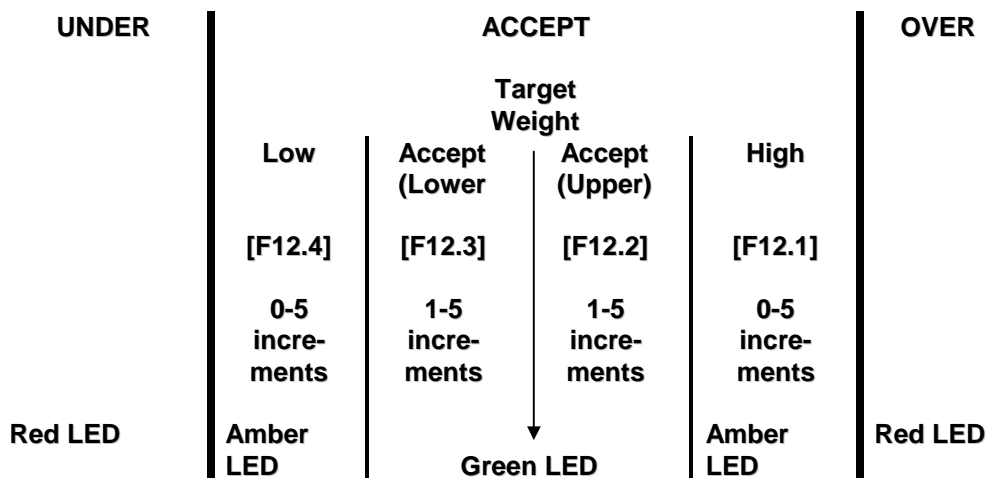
| UNDER | ACCEPT | | | | OVER |
|---|---|---|---|---|---|
| | Target Weight | | | | |
| | Low | Accept (Lower | Accept (Upper) | High | |
| | [F12.4] | [F12.3] | [F12.2] | [F12.1] | |
| | 0-5 increments | 1-5 increments | 1-5 increments | 0-5 increments | |
| Red LED | Amber LED | Green LED | | Amber LED | Red LED |